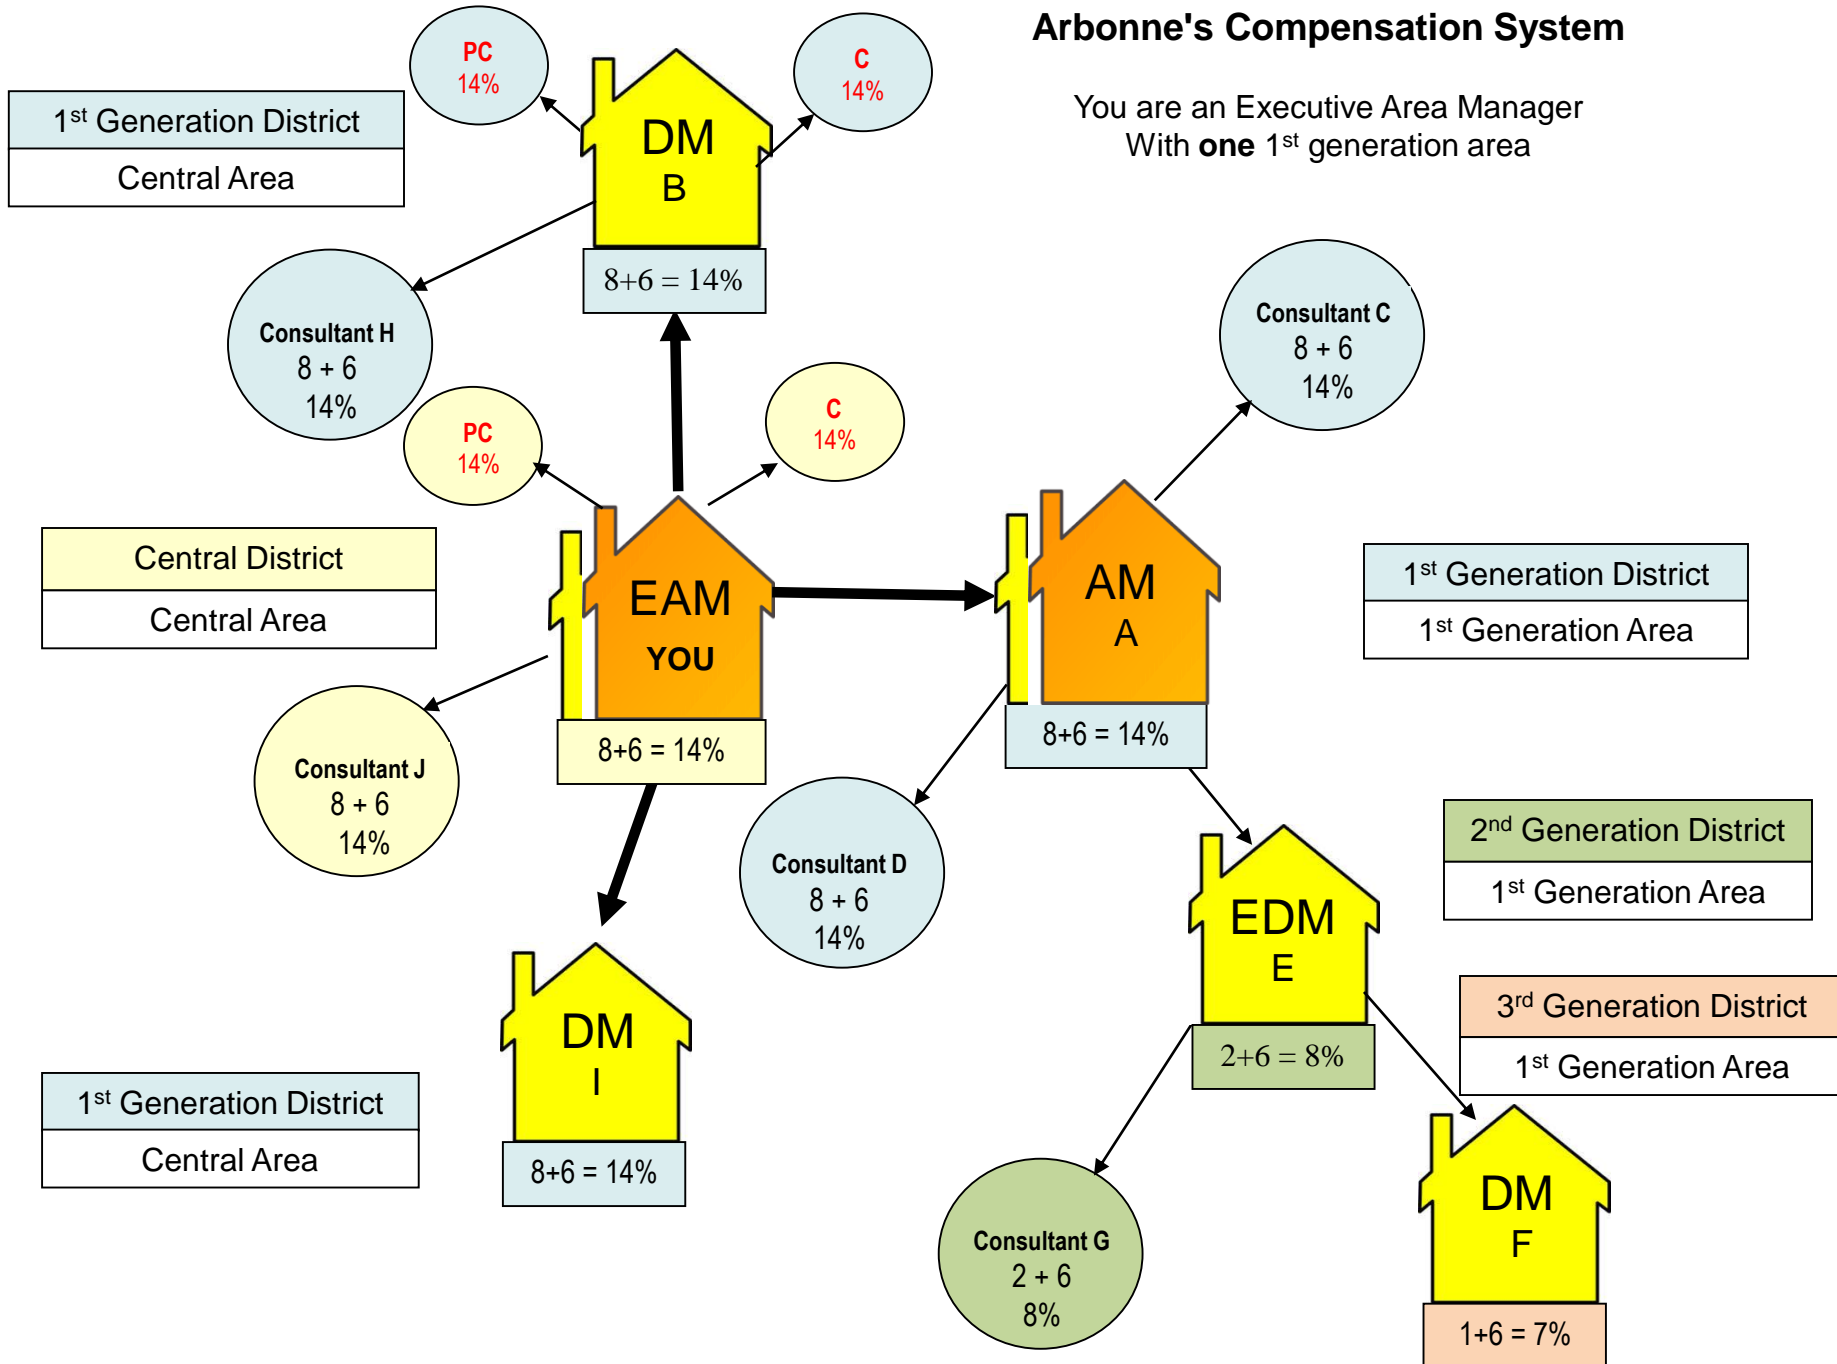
Arbonne's Compensation System

You are an Executive Area Manager
With **one** $1^{st}$ generation area

PC
14%

C
14%

$1^{st}$ Generation District

Central Area

DM
B

8+6 = 14%

Consultant H
8 + 6
14%

PC
14%

C
14%

Consultant C
8 + 6
14%

Central District

Central Area

EAM
YOU

8+6 = 14%

AM
A

8+6 = 14%

$1^{st}$ Generation District

$1^{st}$ Generation Area

Consultant J
8 + 6
14%

Consultant D
8 + 6
14%

EDM
E

2+6 = 8%

$2^{nd}$ Generation District

$1^{st}$ Generation Area

$3^{rd}$ Generation District

$1^{st}$ Generation Area

DM
I

8+6 = 14%

$1^{st}$ Generation District

Central Area

Consultant G
2 + 6
8%

DM
F

1+6 = 7%